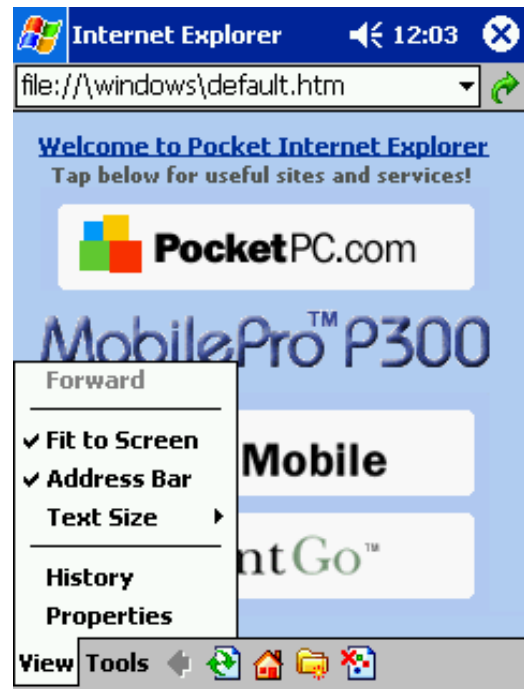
Internet Explorer 12:03

file://\windows\default.htm

Welcome to Pocket Internet Explorer
Tap below for useful sites and services!

PocketPC.com

MobilePro™ P300

Forward

✔ Fit to Screen
✔ Address Bar
Text Size ▸

History
Properties

Mobile

ntGo™

View Tools